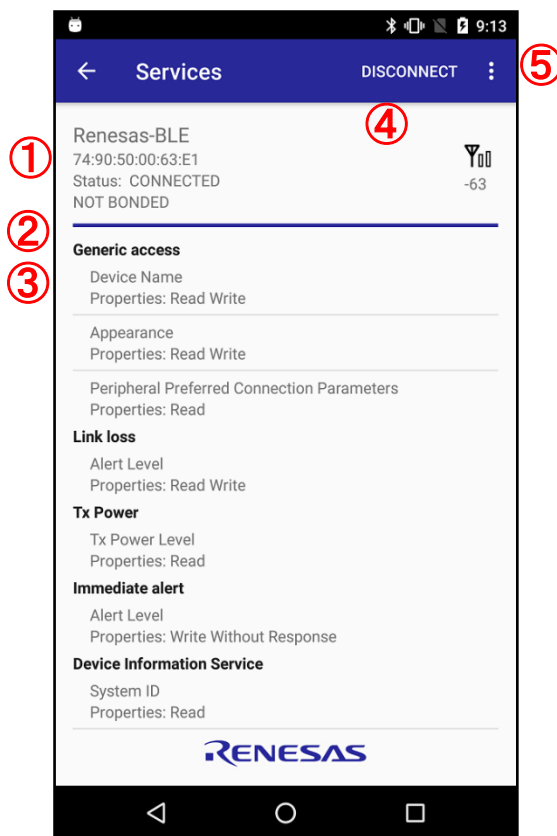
9:13

Services DISCONNECT

⑤

④

①

Renesas-BLE
74:90:50:00:63:E1
Status: CONNECTED
NOT BONDED

-63

②

③

Generic access

Device Name
Properties: Read Write

Appearance
Properties: Read Write

Peripheral Preferred Connection Parameters
Properties: Read

Link loss

Alert Level
Properties: Read Write

Tx Power

Tx Power Level
Properties: Read

Immediate alert

Alert Level
Properties: Write Without Response

Device Information Service

System ID
Properties: Read

RENESAS